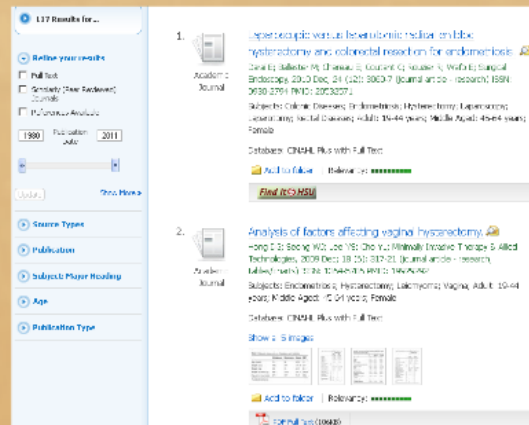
117 Results for...

Refine your results

Full Text

Scholarly (Peer Reviewed) Journals

References Available

1980 Publication Date 2011

Update

Show More »

Source Types

Publication

Subject: Major Heading

Age

Publication Type

1. Laparoscopic versus laparotomic radical en bloc hysterectomy and colorectal resection for endometriosis

Academic Journal

Dewailly; Ballester M; Chereau E; Coutant C; Rouzier R; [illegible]; Surgical Endoscopy, 2010 Dec; 24 (12): 3060-7 (journal article - research) ISSN 0930-2794 PMID: 20532571

Subjects: Colonic Diseases; Endometriosis; Hysterectomy; Laparoscopy; Laparotomy; Rectal Diseases; Adult: 19-44 years; Middle Aged: 45-64 years; Female

Database: CINAHL Plus with Full Text

Add to folder Relevancy:

Find It @ HSU

2. Analysis of factors affecting vaginal hysterectomy.

Academic Journal

Hong D G; Seong WJ; Lee YS; Cho YL; Minimally Invasive Therapy & Allied Technologies, 2009 Dec; 18 (6): 317-21 (journal article - research, tables/charts) ISSN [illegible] PMID: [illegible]

Subjects: Endometriosis; Hysterectomy; Leiomyoma; Vagina; Adult: 19-44 years; Middle Aged: 45-64 years; Female

Database: CINAHL Plus with Full Text

Show all 5 images

Add to folder Relevancy:

PDF Full Text (106KB)